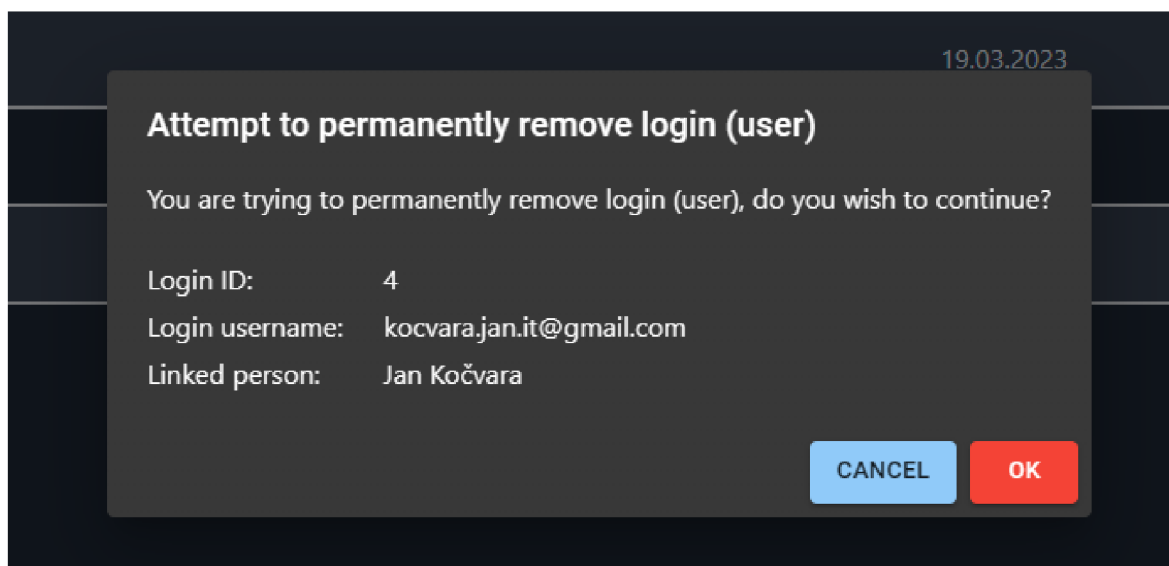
19.03.2023

Attempt to permanently remove login (user)

You are trying to permanently remove login (user), do you wish to continue?

Login ID: 4
Login username: kocvara.jan.it@gmail.com
Linked person: Jan Kočvara

CANCEL OK